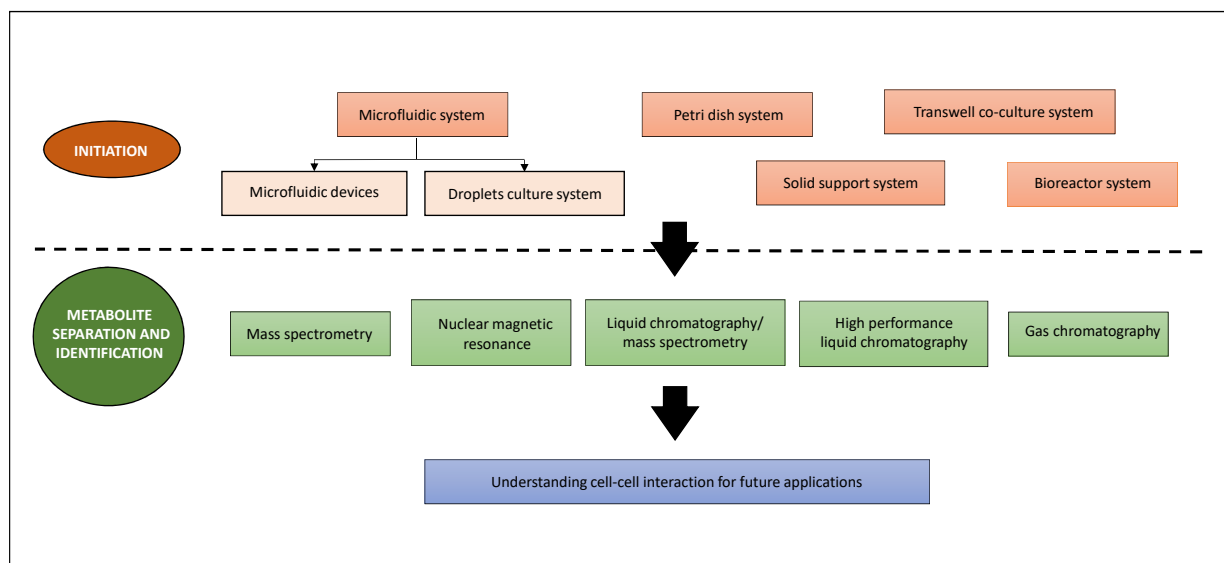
INITIATION

Microfluidic system

Microfluidic devices

Droplets culture system

Petri dish system

Transwell co-culture system

Solid support system

Bioreactor system

METABOLITE SEPARATION AND IDENTIFICATION

Mass spectrometry

Nuclear magnetic resonance

Liquid chromatography/ mass spectrometry

High performance liquid chromatography

Gas chromatography

Understanding cell-cell interaction for future applications